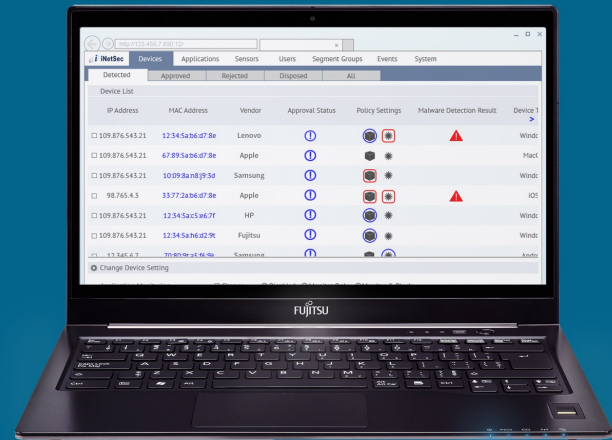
http://123.456.7.890 :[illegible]

iNetSec | Devices | Applications | Sensors | Users | Segment Groups | Events | System

Detected | Approved | Rejected | Disposed | All

Device List

| IP Address | MAC Address | Vendor | Approval Status | Policy Settings | Malware Detection Result | Device T |
|---|---|---|---|---|---|---|
| 109.876.543.21 | 12:34:5a:b6:d7:8e | Lenovo | | | | Windo |
| 109.876.543.21 | 67:89:5a:b6:d7:8e | Apple | | | | MacO |
| 109.876.543.21 | 10:09:8a:n8:j9:3d | Samsung | | | | Windo |
| 98.765.4.3 | 33:77:2a:b6:d7:8e | Apple | | | | iOS |
| 109.876.543.21 | 12:34:5a:s:a6:7f | HP | | | | Windo |
| 109.876.543.21 | 12:34:5a:b6:d2:9t | Fujitsu | | | | Windo |
| 12.345.6.7 | 70:80:9f:a5:f6:9t | Samsung | | | | Andro |

Change Device Setting

FUJITSU